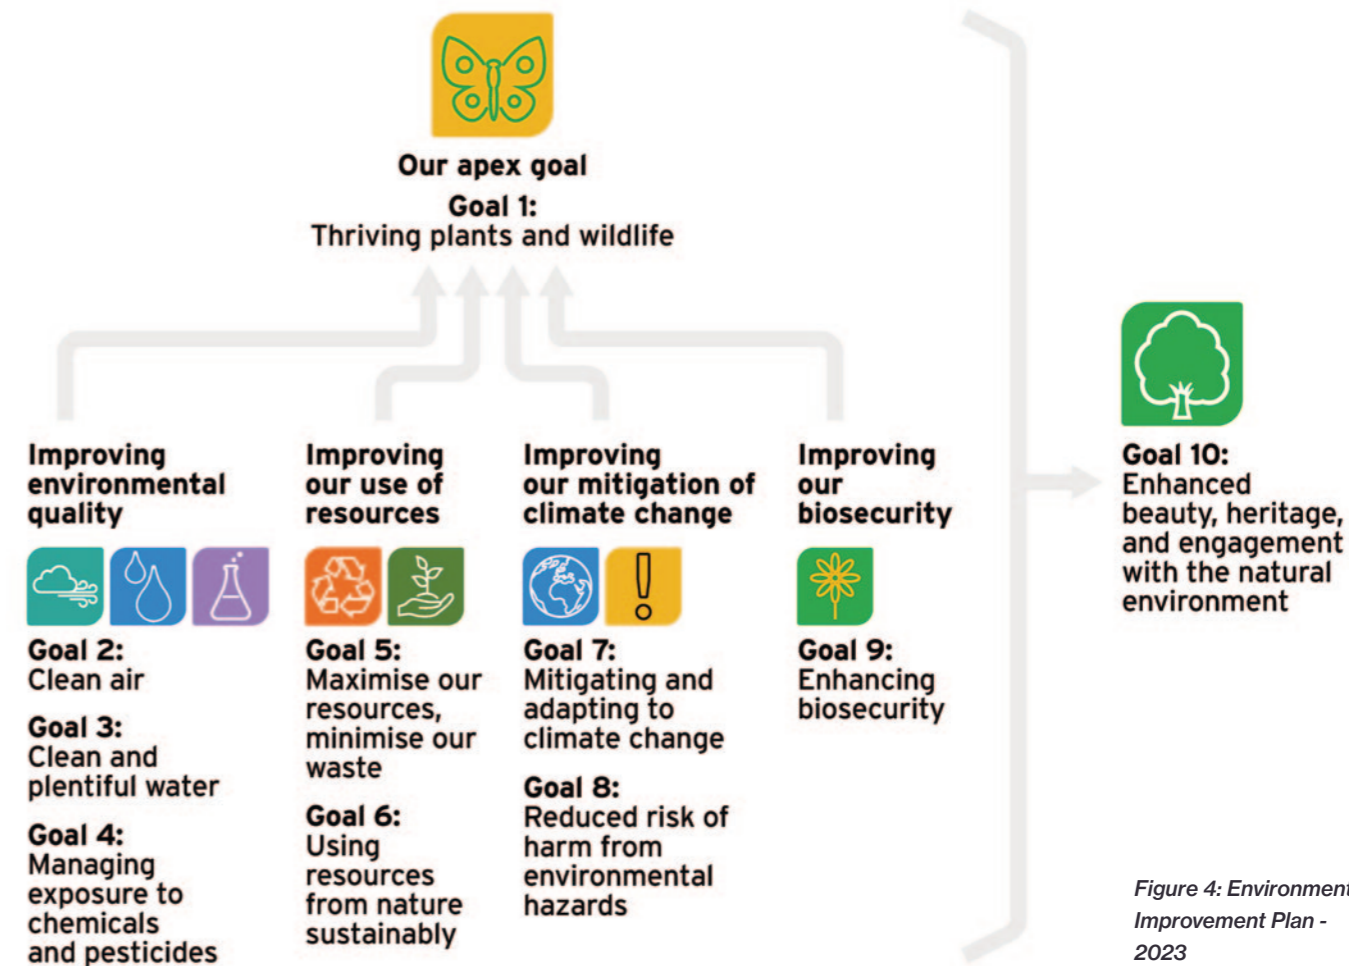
Our apex goal
Goal 1:
Thriving plants and wildlife

Improving environmental quality

Goal 2:
Clean air

Goal 3:
Clean and plentiful water

Goal 4:
Managing exposure to chemicals and pesticides

Improving our use of resources

Goal 5:
Maximise our resources, minimise our waste

Goal 6:
Using resources from nature sustainably

Improving our mitigation of climate change

Goal 7:
Mitigating and adapting to climate change

Goal 8:
Reduced risk of harm from environmental hazards

Improving our biosecurity

Goal 9:
Enhancing biosecurity

Goal 10:
Enhanced beauty, heritage, and engagement with the natural environment

Figure 4: Environment Improvement Plan - 2023